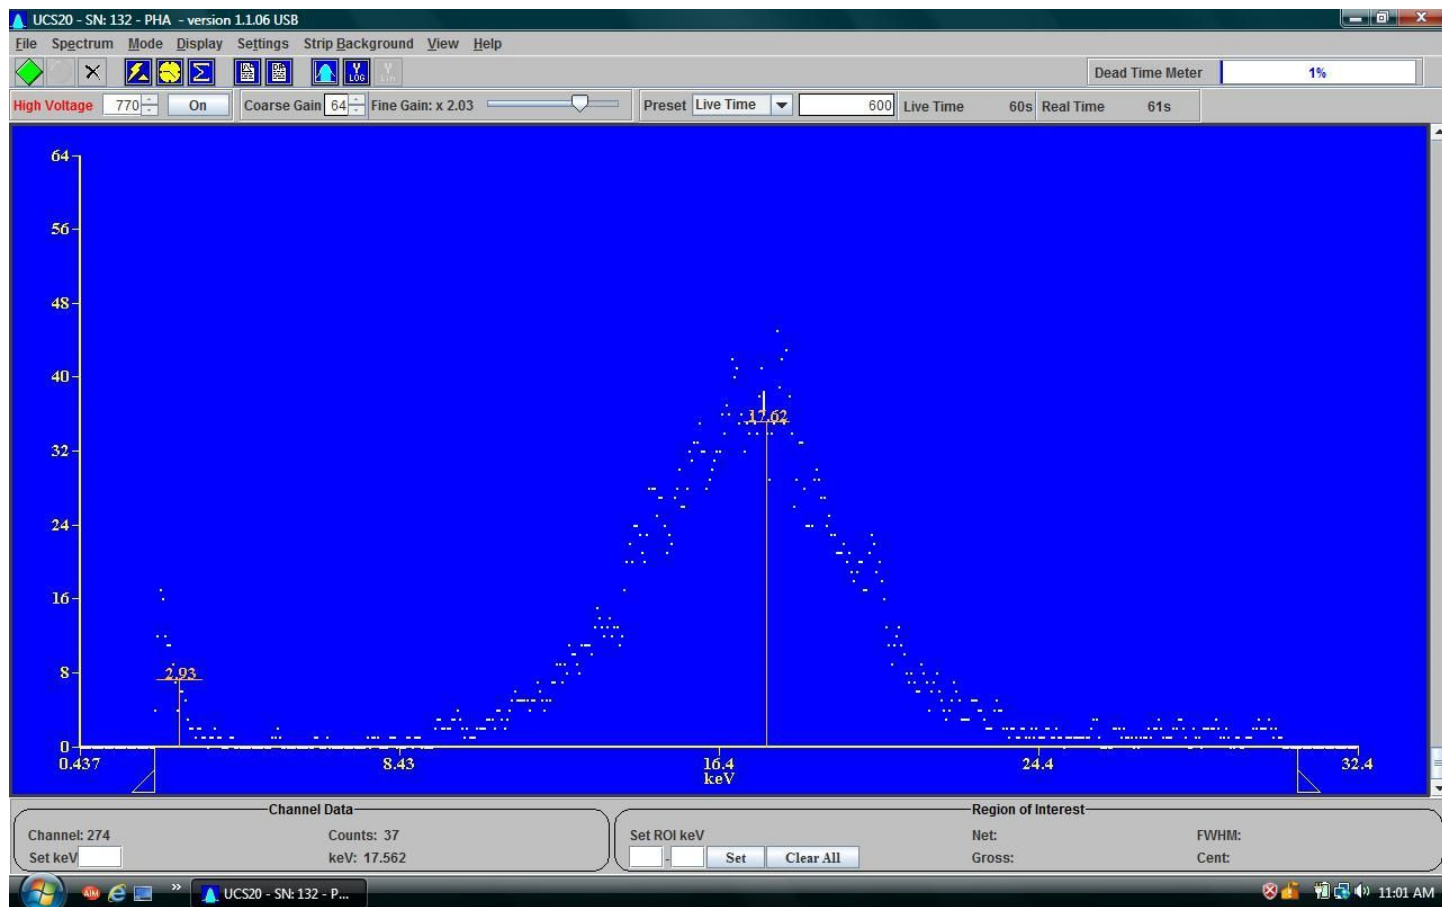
UCS20 - SN: 132 - PHA - version 1.1.06 USB

File Spectrum Mode Display Settings Strip Background View Help

Dead Time Meter 1%

High Voltage 770 On Coarse Gain 64 Fine Gain: x 2.03 Preset Live Time 600 Live Time 60s Real Time 61s

64
56
48
40
32
24
16
8
0

2.93
17.62

0.437 8.43 16.4 keV 24.4 32.4

Channel Data
Channel: 274 Counts: 37
Set keV keV: 17.562

Region of Interest
Set ROI keV Net: FWHM:
Set Clear All Gross: Cent:

UCS20 - SN: 132 - P...
11:01 AM